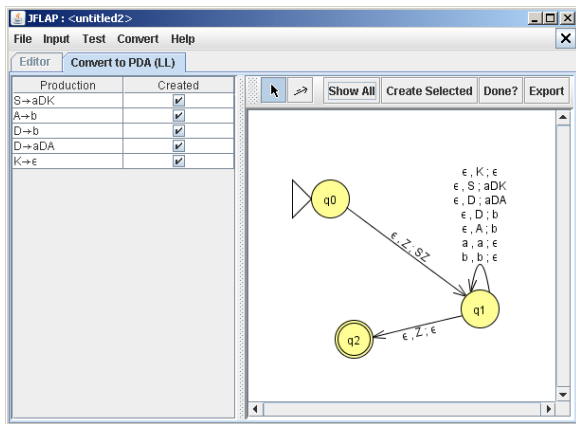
JFLAP : <untitled2>

File Input Test Convert Help

Editor Convert to PDA (LL)

| Production | Created |
|---|---|
| S→aDK | ✔ |
| A→b | ✔ |
| D→b | ✔ |
| D→aDA | ✔ |
| K→ε | ✔ |

Show All Create Selected Done? Export

q0

ε , Z ; SZ

ε , K ; ε
ε , S ; aDK
ε , D ; aDA
ε , D ; b
ε , A ; b
a , a ; ε
b , b ; ε

q1

ε , Z ; ε

q2